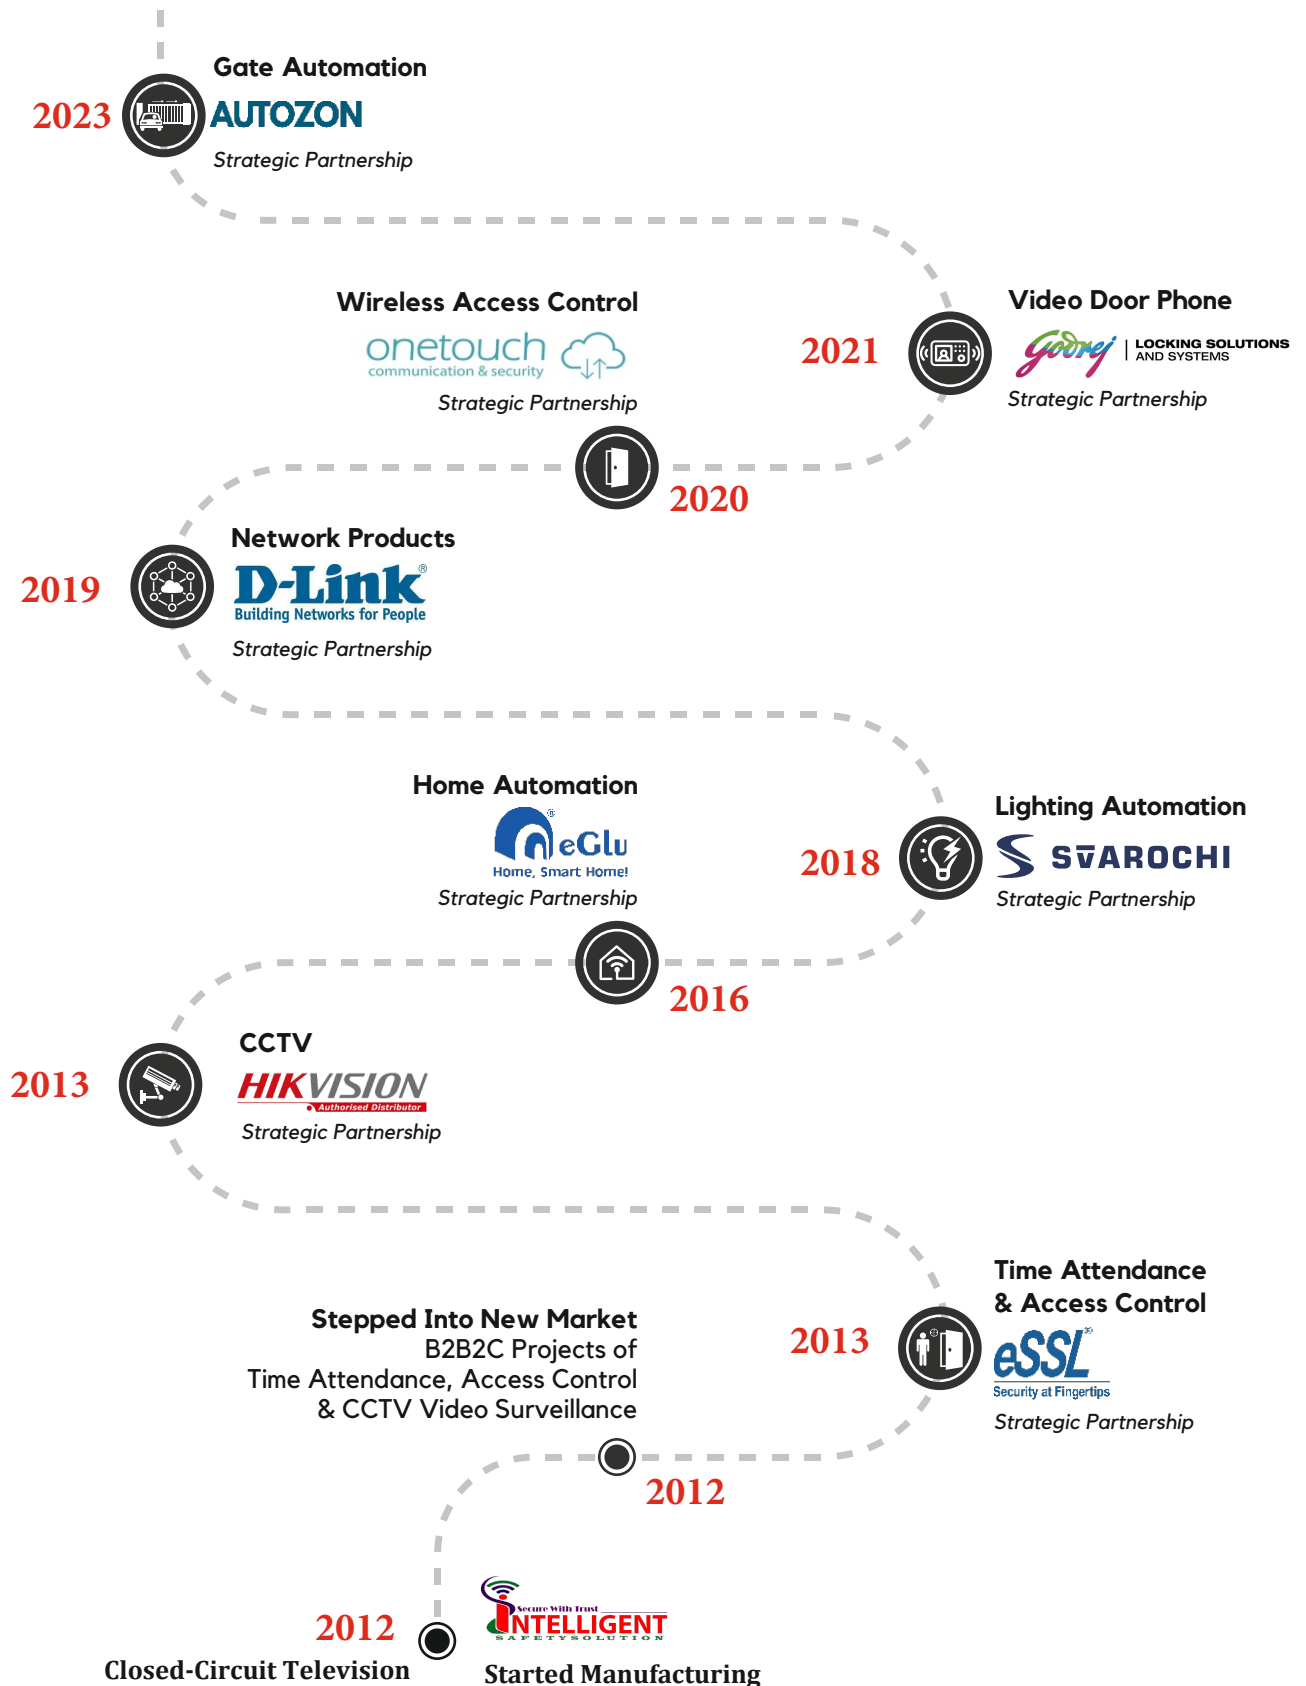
Gate Automation
2023
AUTOZON
Strategic Partnership

Wireless Access Control
onetouch
communication & security
Strategic Partnership

Video Door Phone
2021
godrej | LOCKING SOLUTIONS AND SYSTEMS
Strategic Partnership

2020

Network Products
2019
D-Link
Building Networks for People
Strategic Partnership

Home Automation
eGlu
Home, Smart Home!
Strategic Partnership

Lighting Automation
2018
SVAROCHI
Strategic Partnership

2016

CCTV
2013
HIKVISION
Authorised Distributor
Strategic Partnership

Time Attendance & Access Control
2013
eSSL
Security at Fingertips
Strategic Partnership

Stepped Into New Market
B2B2C Projects of
Time Attendance, Access Control
& CCTV Video Surveillance

2012

2012
Closed-Circuit Television

Secure With Trust
INTELLIGENT
SAFETY SOLUTION
Started Manufacturing